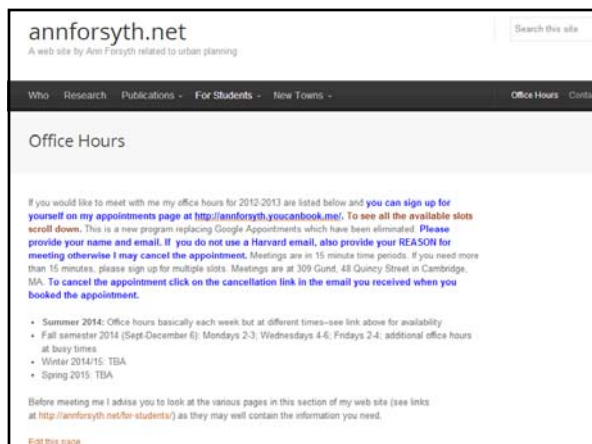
annforsyth.net

A web site by Ann Forsyth related to urban planning

Search this site

Who Research Publications For Students New Towns

Office Hours Conta

Office Hours

If you would like to meet with me my office hours for 2012-2013 are listed below and you can sign up for yourself on my appointments page at http://annforsyth.youcanbook.me/. To see all the available slots scroll down. This is a new program replacing Google Appointments which have been eliminated. Please provide your name and email. If you do not use a Harvard email, also provide your REASON for meeting otherwise I may cancel the appointment. Meetings are in 15 minute time periods. If you need more than 15 minutes, please sign up for multiple slots. Meetings are at 309 Gund, 48 Quincy Street in Cambridge, MA. To cancel the appointment click on the cancellation link in the email you received when you booked the appointment.

- Summer 2014: Office hours basically each week but at different times–see link above for availability
- Fall semester 2014 (Sept-December 6): Mondays 2-3; Wednesdays 4-6; Fridays 2-4; additional office hours at busy times
- Winter 2014/15: TBA
- Spring 2015: TBA

Before meeting me I advise you to look at the various pages in this section of my web site (see links at http://annforsyth.net/for-students/) as they may well contain the information you need.

Edit this page